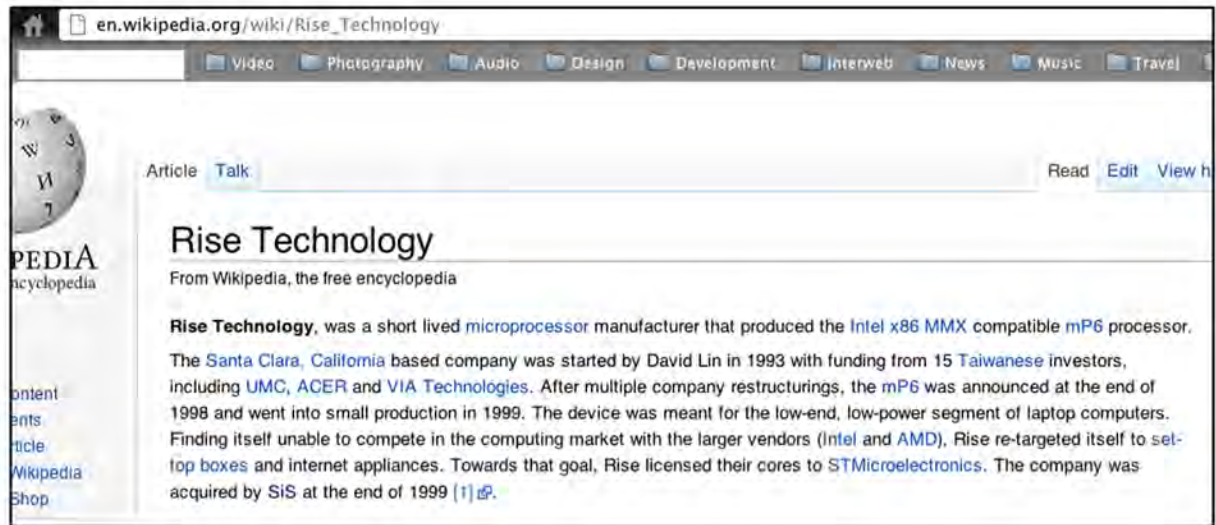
en.wikipedia.org/wiki/Rise_Technology

Video Photography Audio Design Development Interweb News Music Travel

PEDIA
ncyclopedia

ontent
ents
rticle
Wikipedia
Shop

Article Talk

Read Edit View h

Rise Technology

From Wikipedia, the free encyclopedia

**Rise Technology**, was a short lived microprocessor manufacturer that produced the Intel x86 MMX compatible mP6 processor.

The Santa Clara, California based company was started by David Lin in 1993 with funding from 15 Taiwanese investors, including UMC, ACER and VIA Technologies. After multiple company restructurings, the mP6 was announced at the end of 1998 and went into small production in 1999. The device was meant for the low-end, low-power segment of laptop computers. Finding itself unable to compete in the computing market with the larger vendors (Intel and AMD), Rise re-targeted itself to set-top boxes and internet appliances. Towards that goal, Rise licensed their cores to STMicroelectronics. The company was acquired by SiS at the end of 1999 [1].